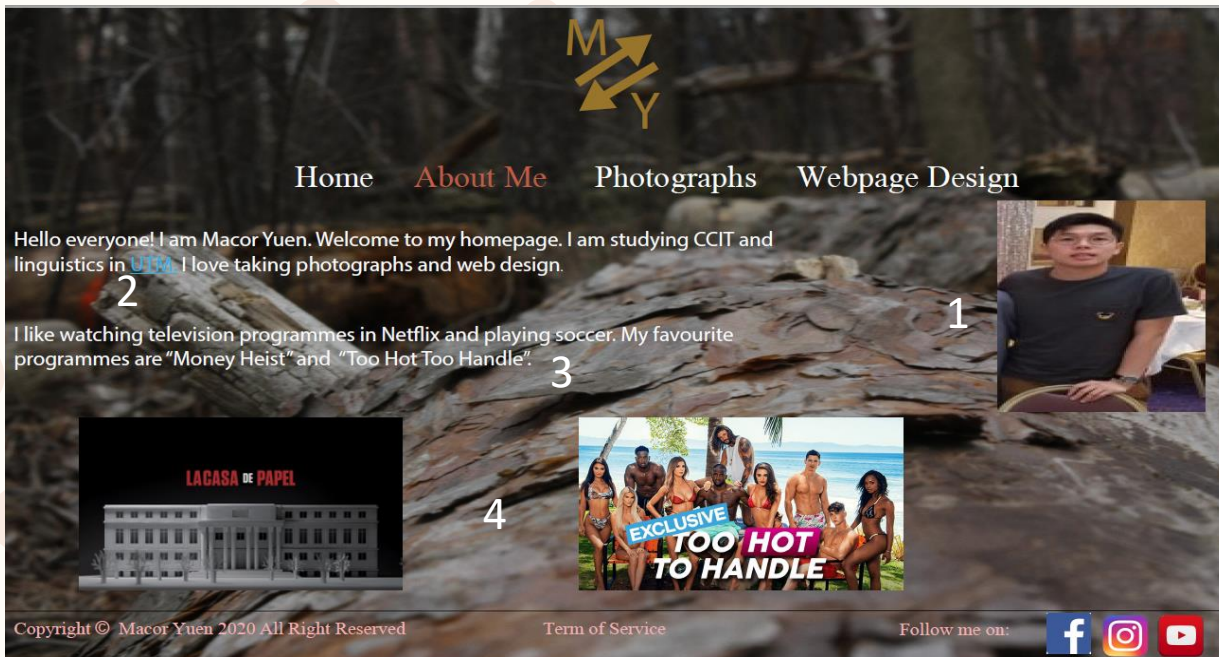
M
Y

Home About Me Photographs Webpage Design

Hello everyone! I am Macor Yuen. Welcome to my homepage. I am studying CCIT and linguistics in UTM. I love taking photographs and web design.

2

1

I like watching television programmes in Netflix and playing soccer. My favourite programmes are "Money Heist" and "Too Hot Too Handle".

3

LACASA DE PAPEL

4

EXCLUSIVE
TOO HOT
TO HANDLE

Copyright © Macor Yuen 2020 All Right Reserved Term of Service Follow me on: